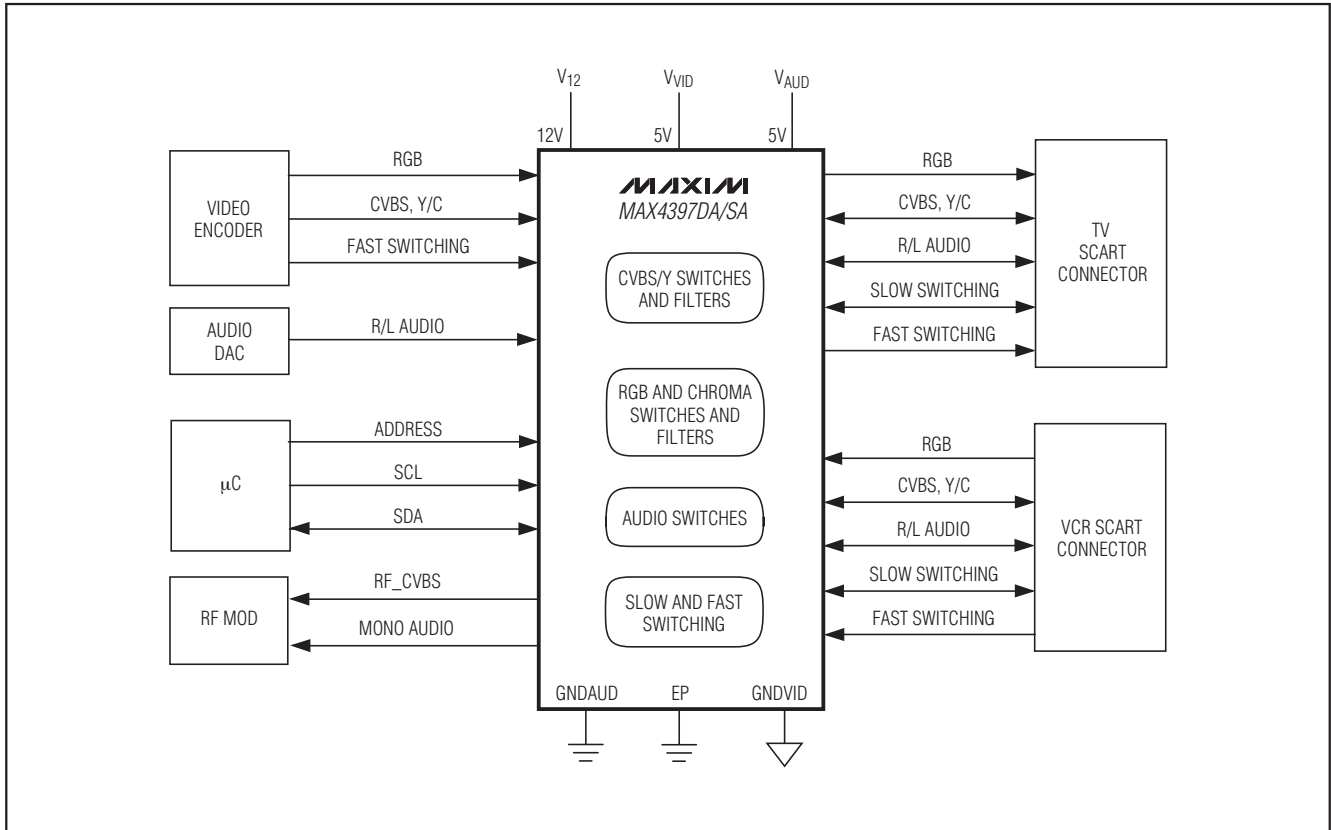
$V_{12}$
$V_{VID}$
$V_{AUD}$
12V
5V
5V

VIDEO ENCODER
RGB
CVBS, Y/C
FAST SWITCHING

AUDIO DAC
R/L AUDIO

μC
ADDRESS
SCL
SDA

RF MOD
RF_CVBS
MONO AUDIO

MAXIM
MAX4397DA/SA

CVBS/Y SWITCHES AND FILTERS

RGB AND CHROMA SWITCHES AND FILTERS

AUDIO SWITCHES

SLOW AND FAST SWITCHING

GNDAUD
EP
GNDVID

RGB
CVBS, Y/C
R/L AUDIO
SLOW SWITCHING
FAST SWITCHING
TV SCART CONNECTOR

RGB
CVBS, Y/C
R/L AUDIO
SLOW SWITCHING
FAST SWITCHING
VCR SCART CONNECTOR